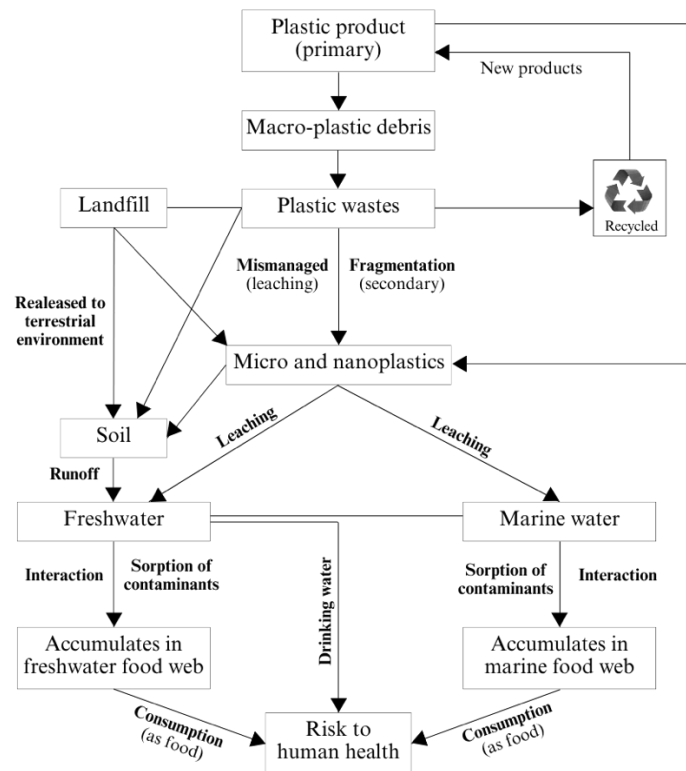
Plastic product (primary)

New products

Macro-plastic debris

Landfill

Plastic wastes

Recycled

Mismanaged (leaching)

Fragmentation (secondary)

Realeased to terrestrial environment

Micro and nanoplastics

Soil

Leaching

Leaching

Runoff

Freshwater

Marine water

Interaction

Sorption of contaminants

Sorption of contaminants

Interaction

Drinking water

Accumulates in freshwater food web

Accumulates in marine food web

Consumption (as food)

Risk to human health

Consumption (as food)